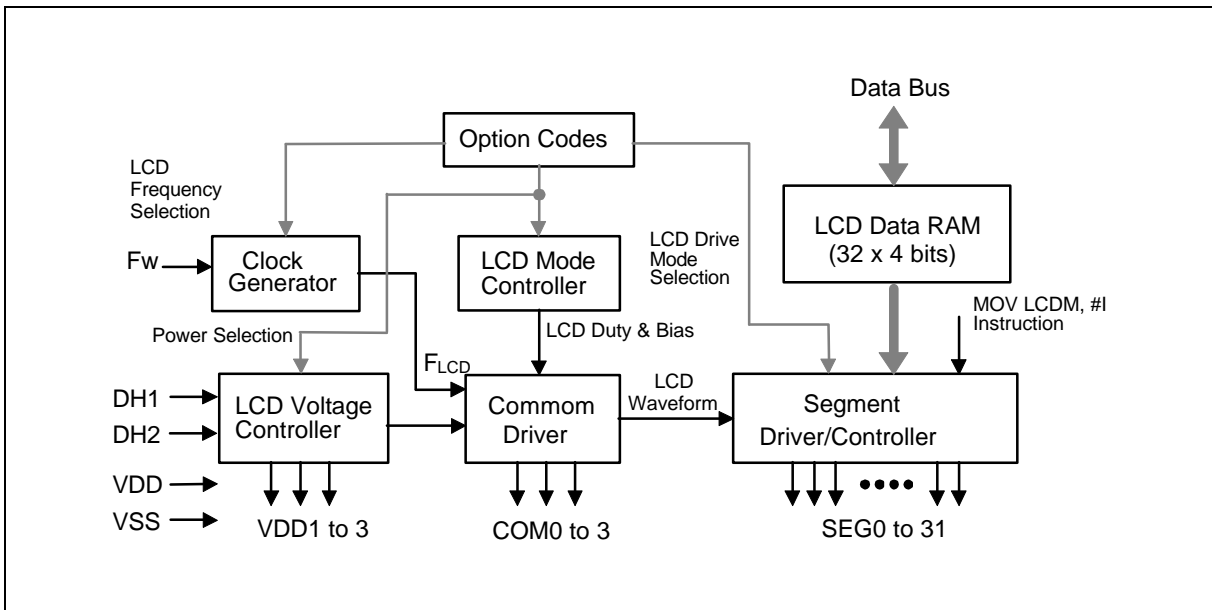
Data Bus

Option Codes

LCD Frequency Selection

LCD Drive Mode Selection

LCD Data RAM (32 x 4 bits)

Fw

Clock Generator

LCD Mode Controller

MOV LCDM, #I Instruction

Power Selection

LCD Duty & Bias

$F_{LCD}$

LCD Waveform

DH1

DH2

LCD Voltage Controller

Commom Driver

Segment Driver/Controller

VDD

VSS

VDD1 to 3

COM0 to 3

SEG0 to 31